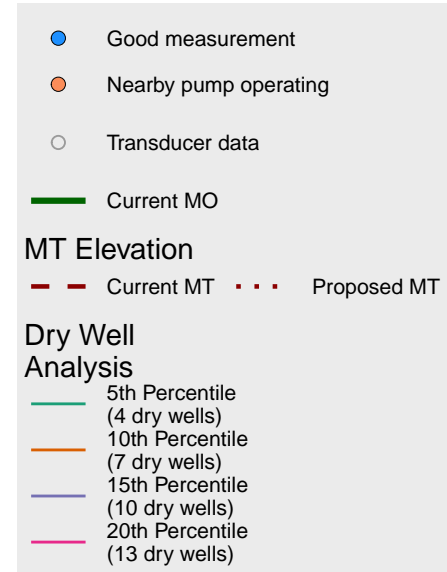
Good measurement

Nearby pump operating

Transducer data

Current MO

MT Elevation

Current MT

Proposed MT

Dry Well Analysis

5th Percentile (4 dry wells)

10th Percentile (7 dry wells)

15th Percentile (10 dry wells)

20th Percentile (13 dry wells)